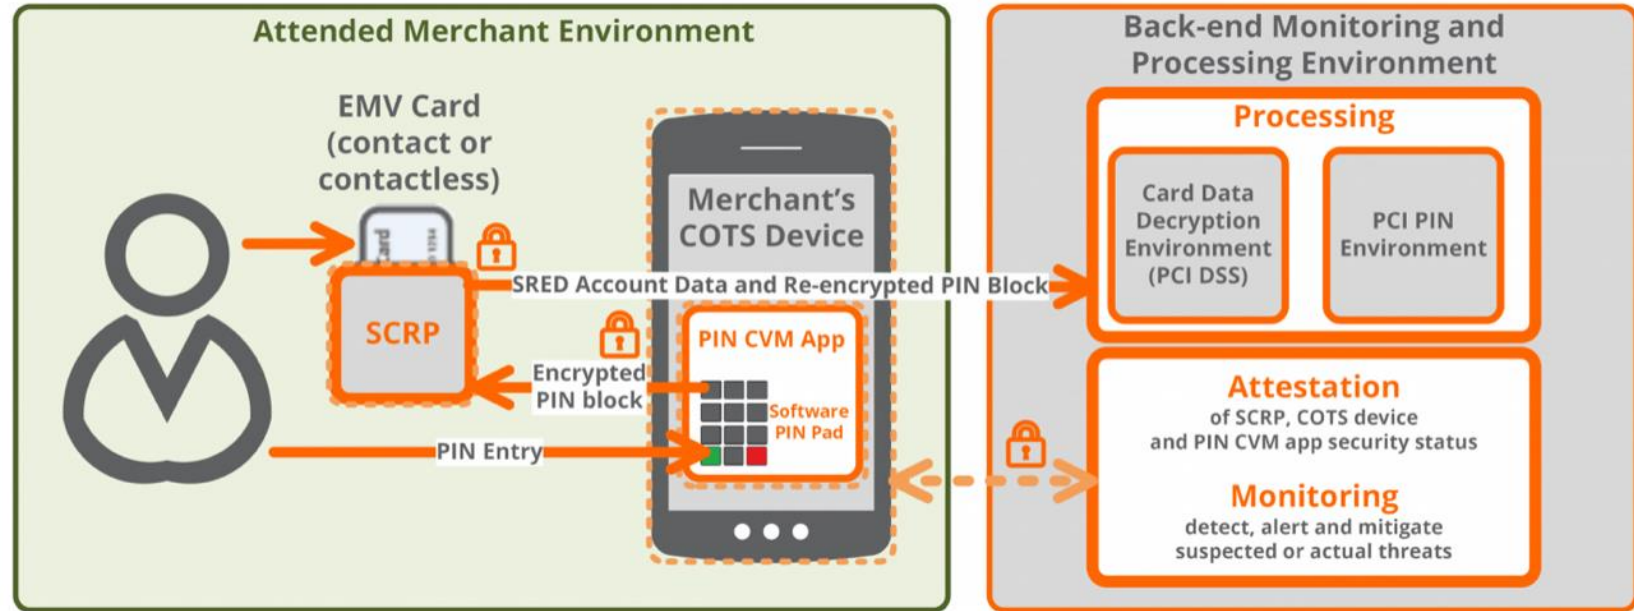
Attended Merchant Environment

EMV Card (contact or contactless)

card

SCRP

Merchant's COTS Device

SRED Account Data and Re-encrypted PIN Block

Encrypted PIN block

PIN CVM App

Software PIN Pad

PIN Entry

Back-end Monitoring and Processing Environment

Processing

Card Data Decryption Environment (PCI DSS)

PCI PIN Environment

Attestation
of SCRP, COTS device and PIN CVM app security status

Monitoring
detect, alert and mitigate suspected or actual threats